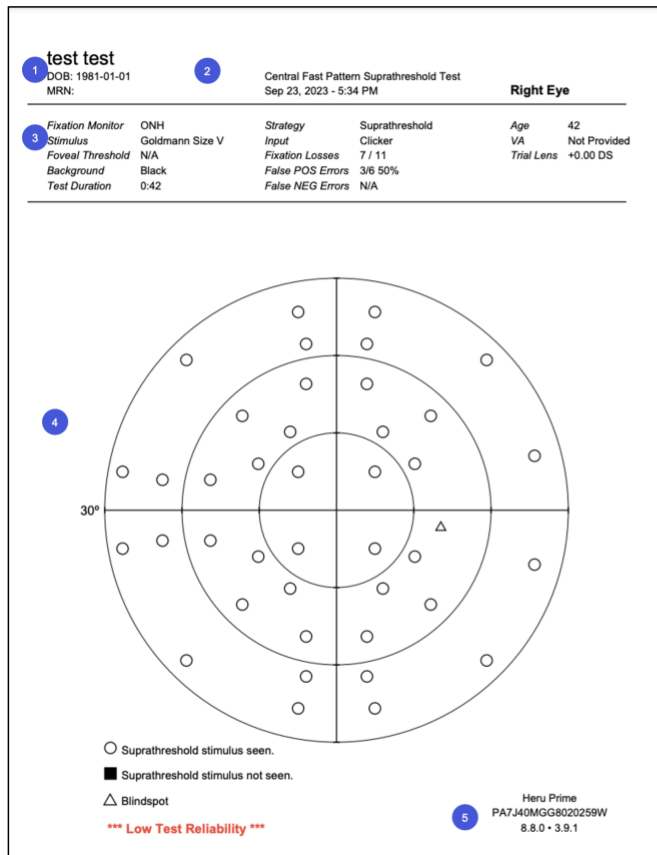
test test
1
DOB: 1981-01-01
MRN:

2
Central Fast Pattern Suprathreshold Test
Sep 23, 2023 - 5:34 PM

Right Eye

3

| Fixation Monitor | ONH | Strategy | Suprathreshold | Age | 42 |
|---|---|---|---|---|---|
| Stimulus | Goldmann Size V | Input | Clicker | VA | Not Provided |
| Foveal Threshold | N/A | Fixation Losses | 7 / 11 | Trial Lens | +0.00 DS |
| Background | Black | False POS Errors | 3/6 50% | | |
| Test Duration | 0:42 | False NEG Errors | N/A | | |

4

30º

Suprathreshold stimulus seen.

Suprathreshold stimulus not seen.

Blindspot

*** Low Test Reliability ***

Heru Prime
5
PA7J40MGG8020259W
8.8.0 • 3.9.1